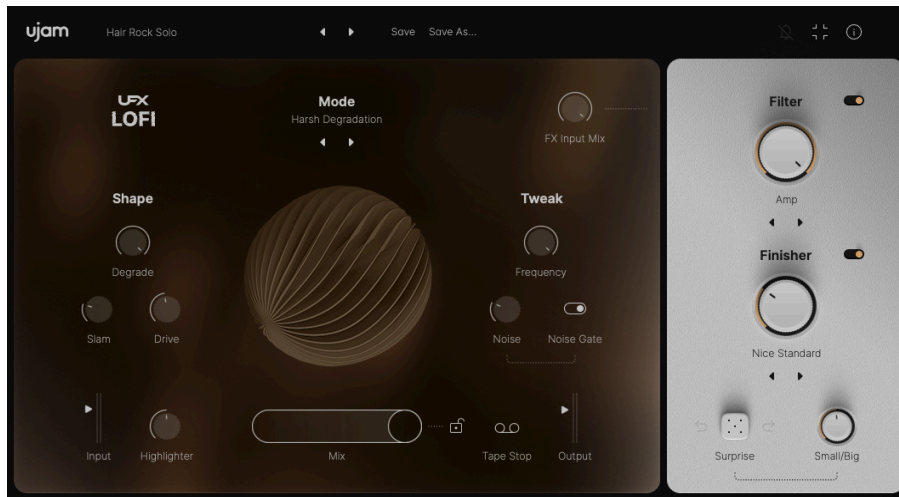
ujam Hair Rock Solo Save Save As...

UFX LOFI

Mode
Harsh Degradation

FX Input Mix

Shape

Degrade

Slam Drive

Tweak

Frequency

Noise Noise Gate

Input Highlighter

Mix

Tape Stop Output

Filter

Amp

Finisher

Nice Standard

Surprise Small/Big